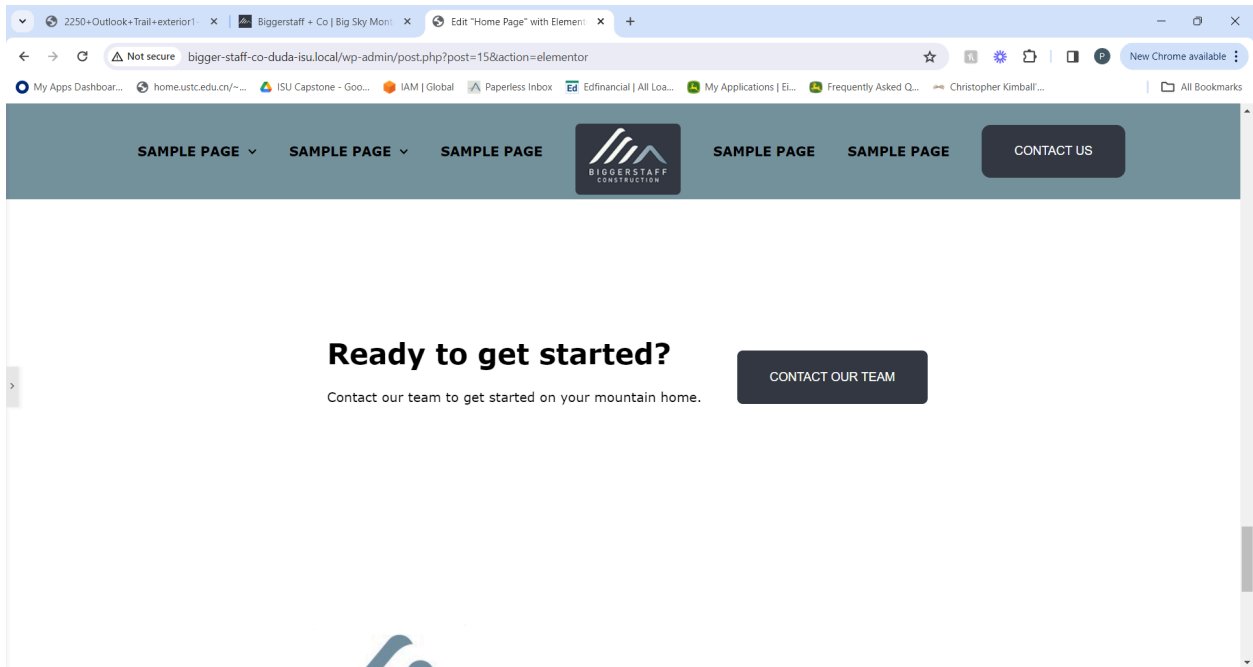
2250+Outlook+Trail+exterior1-
Biggerstaff + Co | Big Sky Mont
Edit "Home Page" with Element
+

Not secure bigger-staff-co-duda-isu.local/wp-admin/post.php?post=15&action=elementor

New Chrome available

My Apps Dashboar... home.ustc.edu.cn/~... ISU Capstone - Goo... IAM | Global Paperless Inbox Edfinancial | All Loa... My Applications | Ei... Frequently Asked Q... Christopher Kimball'... All Bookmarks

SAMPLE PAGE SAMPLE PAGE SAMPLE PAGE BIGGERSTAFF CONSTRUCTION SAMPLE PAGE SAMPLE PAGE CONTACT US

Ready to get started?

Contact our team to get started on your mountain home.

CONTACT OUR TEAM